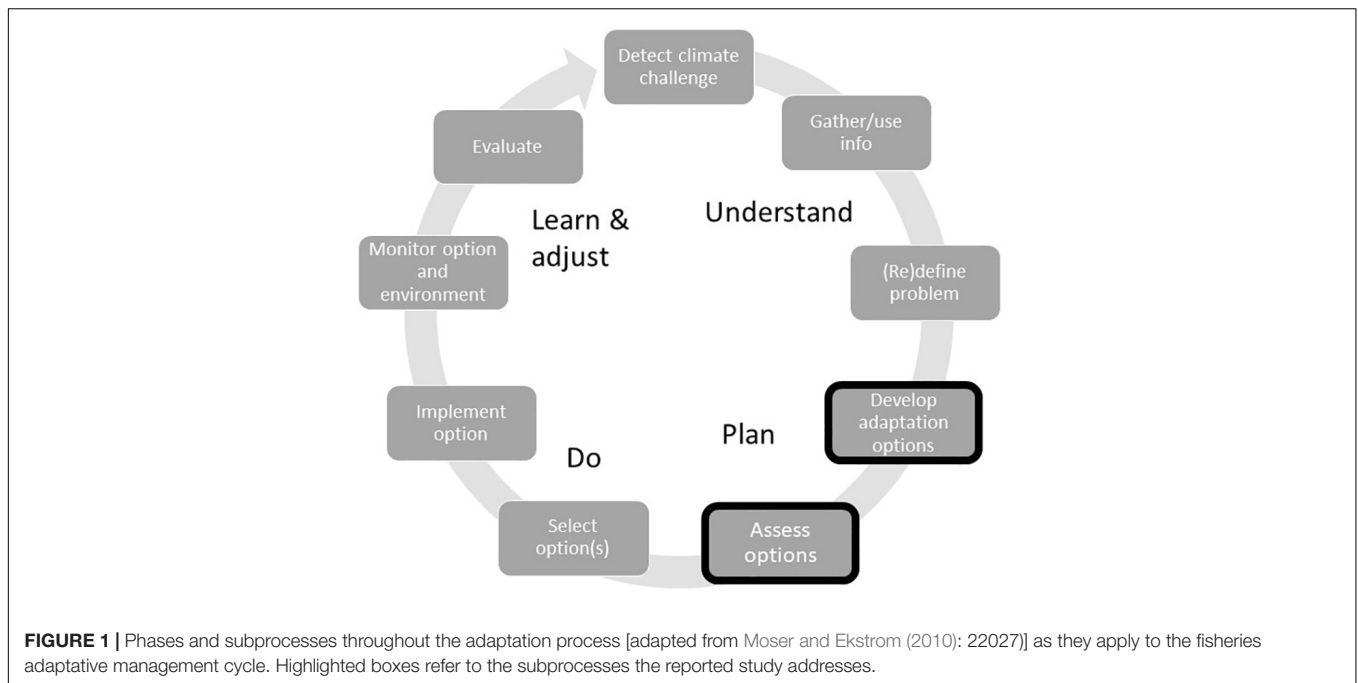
Detect climate challenge

Gather/use info

Understand

(Re)define problem

Develop adaptation options

Plan

Assess options

Select option(s)

Do

Implement option

Monitor option and environment

Learn & adjust

Evaluate

FIGURE 1 | Phases and subprocesses throughout the adaptation process [adapted from Moser and Ekstrom (2010): 22027)] as they apply to the fisheries adaptative management cycle. Highlighted boxes refer to the subprocesses the reported study addresses.